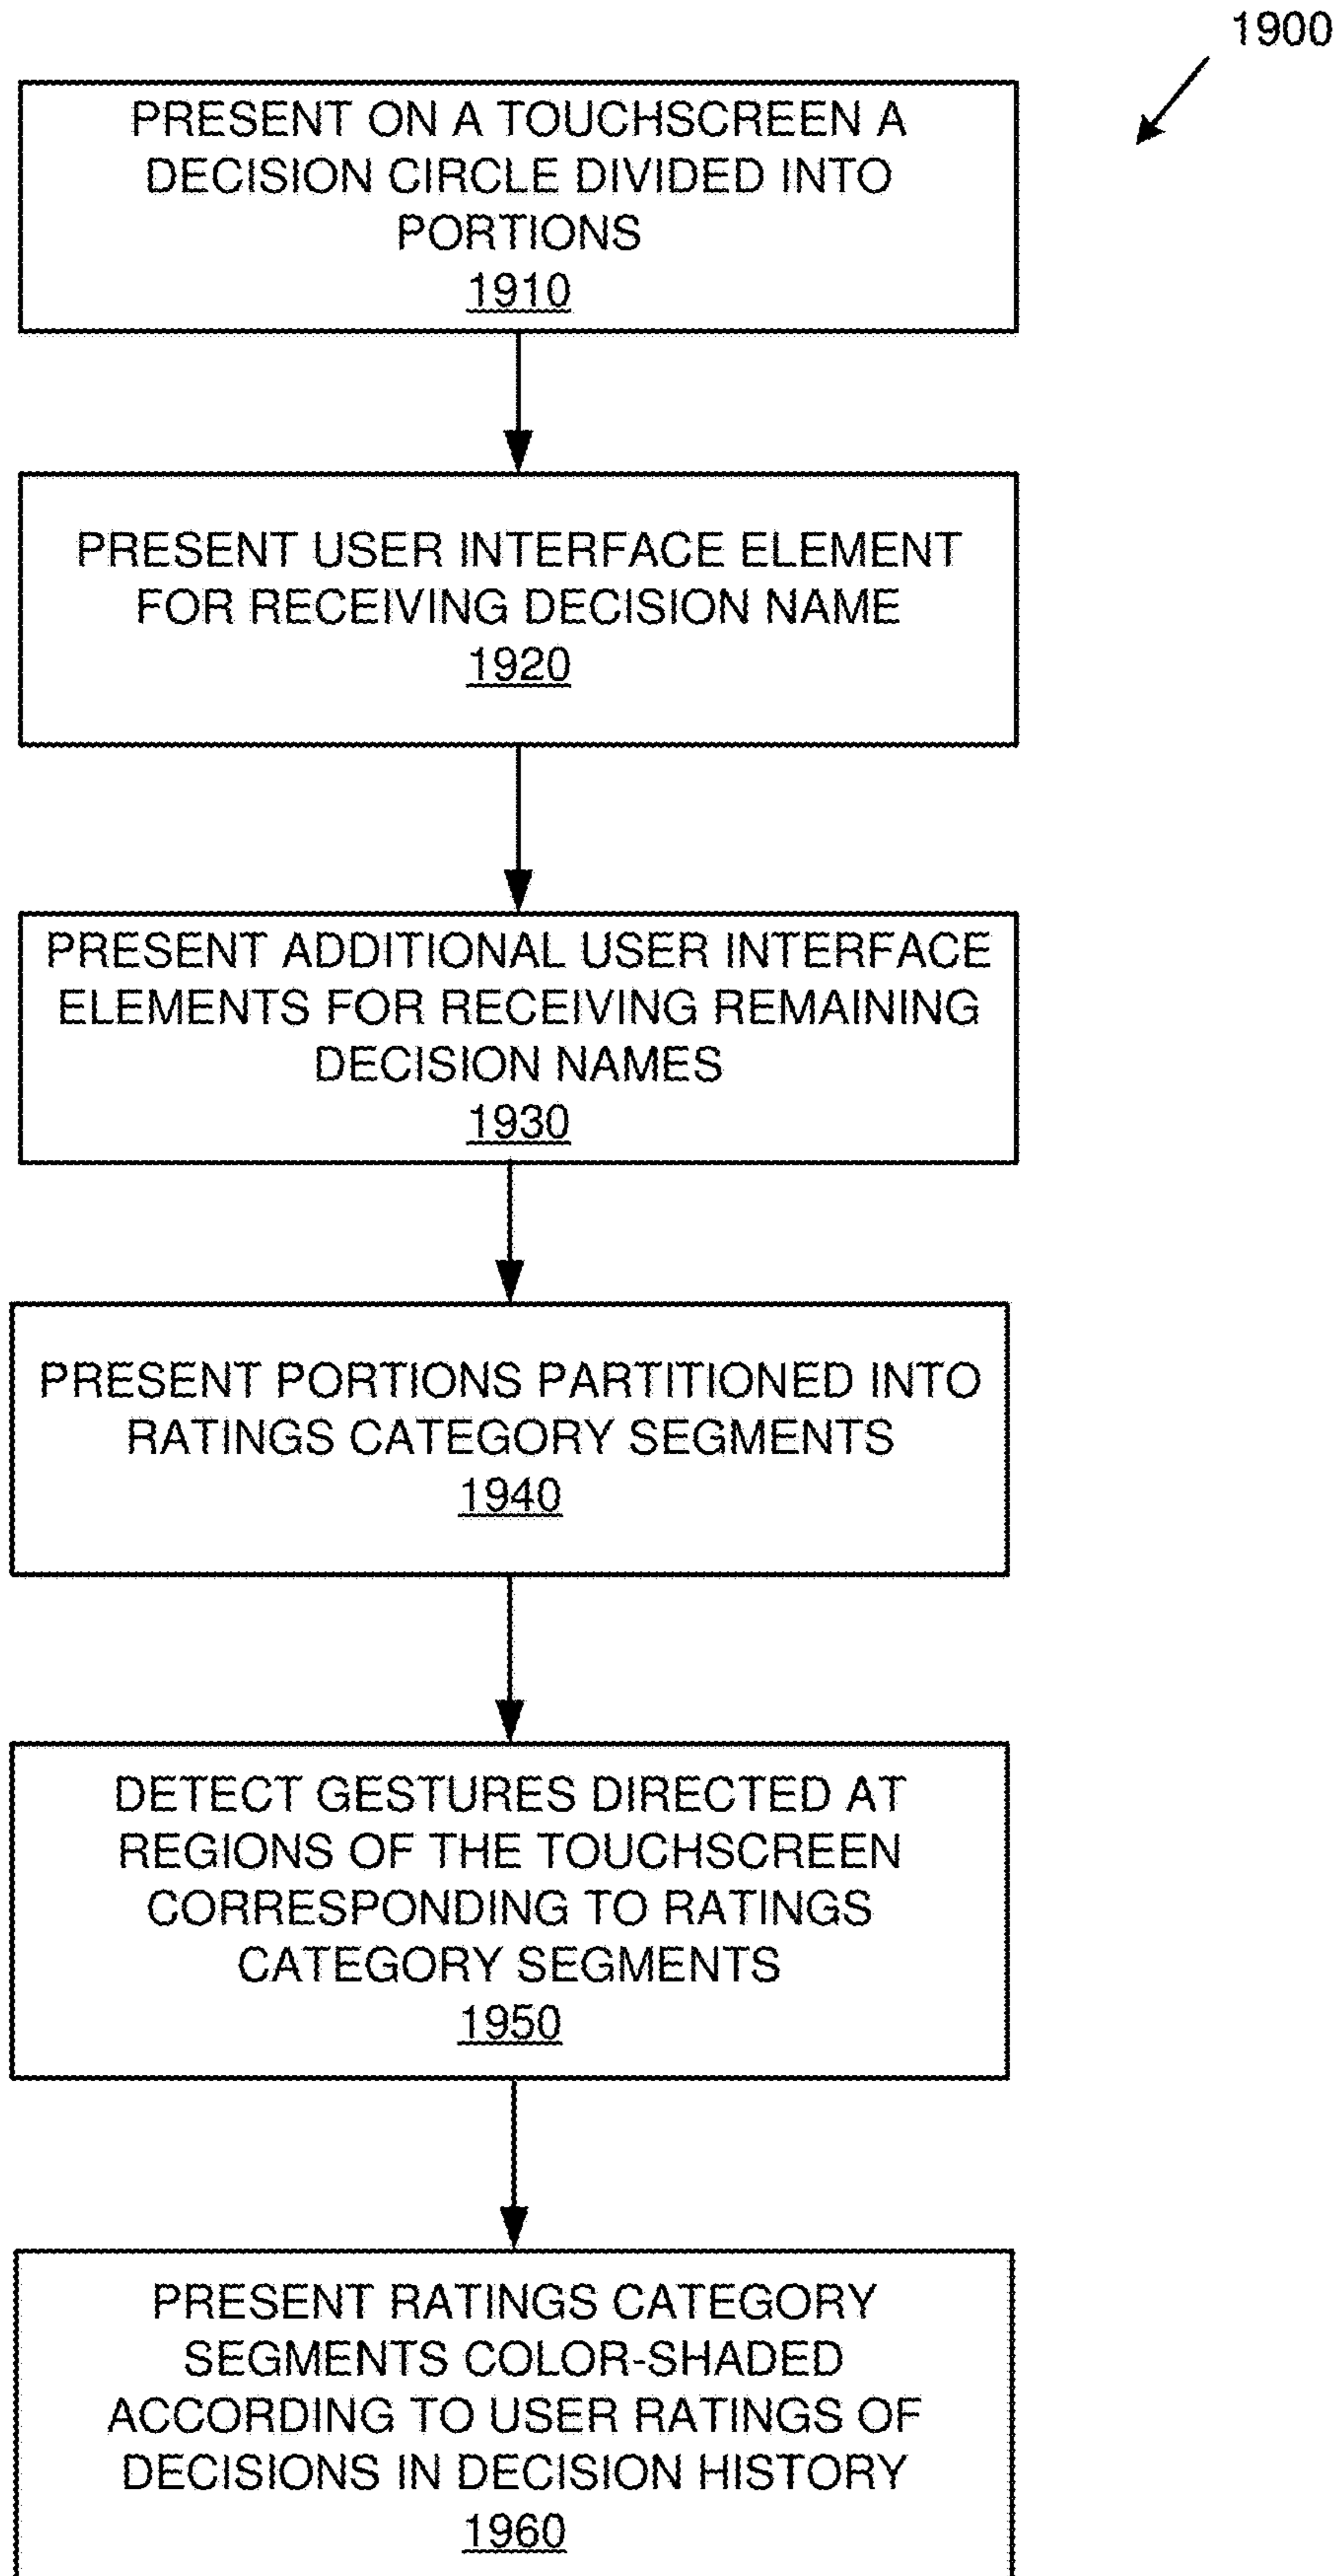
1900

PRESENT ON A TOUCHSCREEN A DECISION CIRCLE DIVIDED INTO PORTIONS
1910

PRESENT USER INTERFACE ELEMENT FOR RECEIVING DECISION NAME
1920

PRESENT ADDITIONAL USER INTERFACE ELEMENTS FOR RECEIVING REMAINING DECISION NAMES
1930

PRESENT PORTIONS PARTITIONED INTO RATINGS CATEGORY SEGMENTS
1940

DETECT GESTURES DIRECTED AT REGIONS OF THE TOUCHSCREEN CORRESPONDING TO RATINGS CATEGORY SEGMENTS
1950

PRESENT RATINGS CATEGORY SEGMENTS COLOR-SHADED ACCORDING TO USER RATINGS OF DECISIONS IN DECISION HISTORY
1960